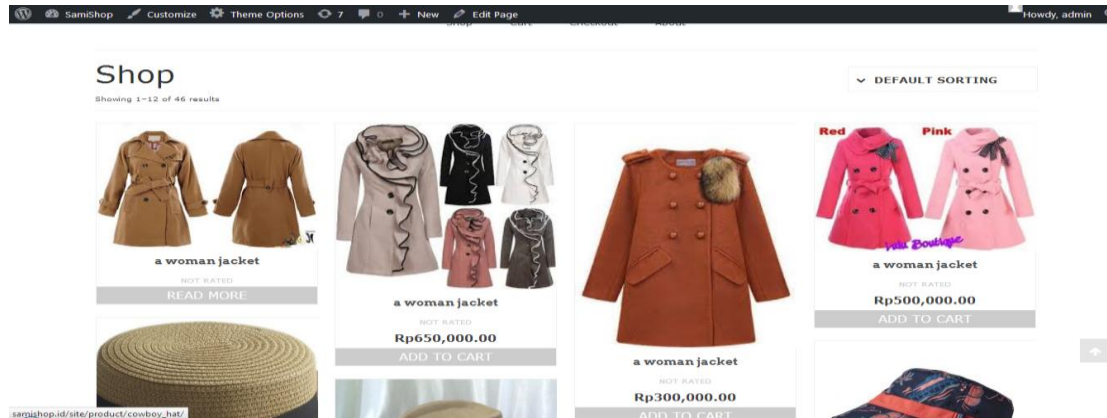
SamiShop Customize Theme Options 7 0 New Edit Page Howdy, admin

Shop Cart Checkout About

Shop

Showing 1–12 of 46 results

DEFAULT SORTING

a woman jacket
NOT RATED
READ MORE

a woman jacket
NOT RATED
Rp650,000.00
ADD TO CART

a woman jacket
NOT RATED
Rp300,000.00
ADD TO CART

Red Pink
Lulu Boutique
a woman jacket
NOT RATED
Rp500,000.00
ADD TO CART

samishop.id/site/product/cowboy_hat/